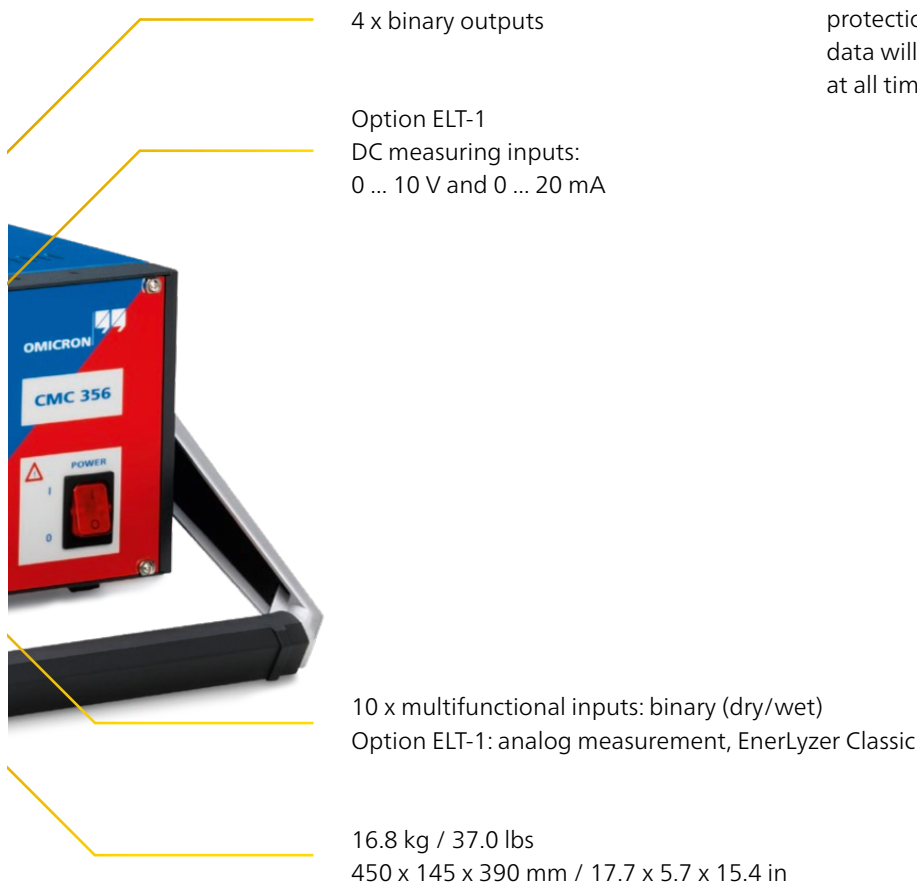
4 x binary outputs

protectio
data will
at all tim

Option ELT-1
DC measuring inputs:
0 ... 10 V and 0 ... 20 mA

OMICRON

CMC 356

POWER

I

0

10 x multifunctional inputs: binary (dry/wet)
Option ELT-1: analog measurement, EnerLyzer Classic

16.8 kg / 37.0 lbs
450 x 145 x 390 mm / 17.7 x 5.7 x 15.4 in